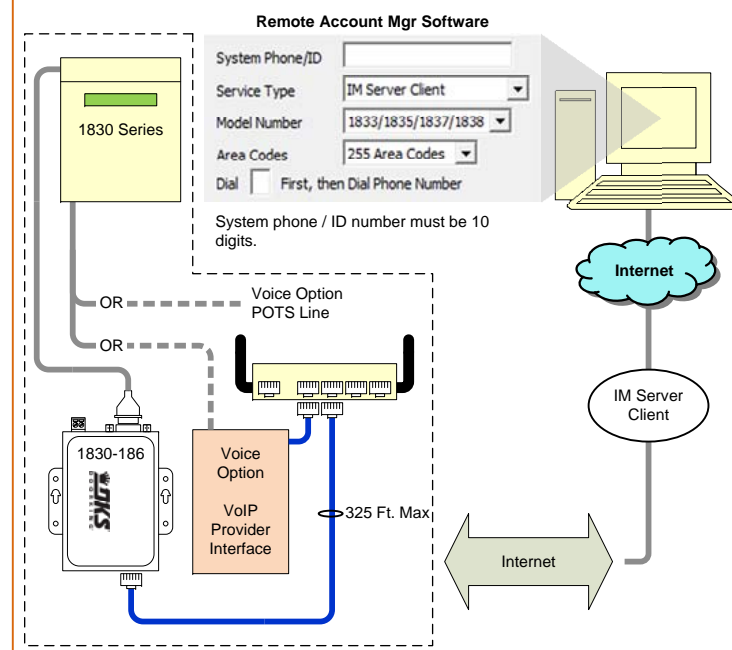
Remote Account Mgr Software

System Phone/ID

Service Type IM Server Client

Model Number 1833/1835/1837/1838

Area Codes 255 Area Codes

Dial First, then Dial Phone Number

System phone / ID number must be 10 digits.

1830 Series

OR

Voice Option
POTS Line

OR

Internet

IM Server Client

1830-186

DKS

Voice Option

VoIP Provider Interface

325 Ft. Max

Internet